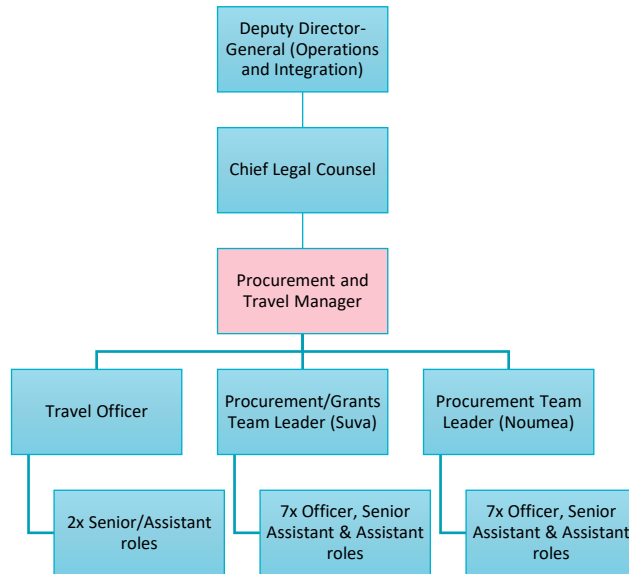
Deputy Director-General (Operations and Integration)

Chief Legal Counsel

Procurement and Travel Manager

Travel Officer

Procurement/Grants Team Leader (Suva)

Procurement Team Leader (Noumea)

2x Senior/Assistant roles

7x Officer, Senior Assistant & Assistant roles

7x Officer, Senior Assistant & Assistant roles